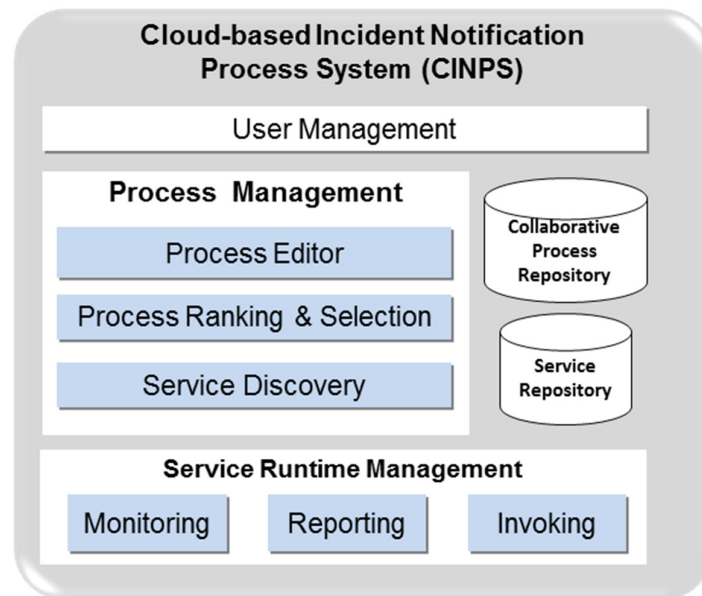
Cloud-based Incident Notification Process System (CINPS)

User Management

Process Management

Process Editor

Process Ranking & Selection

Service Discovery

Collaborative Process Repository

Service Repository

Service Runtime Management

Monitoring

Reporting

Invoking